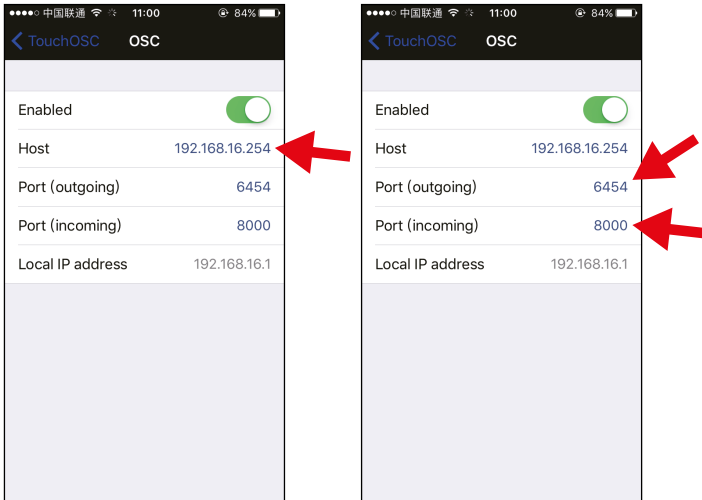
●●●●○ 中国联通 11:00 84%

TouchOSC OSC

Enabled

Host 192.168.16.254

Port (outgoing) 6454

Port (incoming) 8000

Local IP address 192.168.16.1

●●●●○ 中国联通 11:00 84%

TouchOSC OSC

Enabled

Host 192.168.16.254

Port (outgoing) 6454

Port (incoming) 8000

Local IP address 192.168.16.1